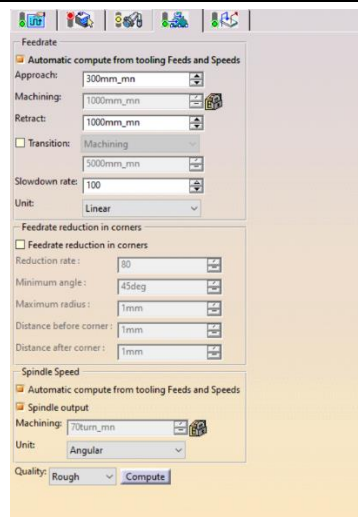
Feedrate
Automatic compute from tooling Feeds and Speeds
Approach: 300mm_mn
Machining: 1000mm_mn
Retract: 1000mm_mn
Transition: Machining
5000mm_mn
Slowdown rate: 100
Unit: Linear

Feedrate reduction in corners
Feedrate reduction in corners
Reduction rate : 80
Minimum angle : 45deg
Maximum radius : 1mm
Distance before corner : 1mm
Distance after corner : 1mm

Spindle Speed
Automatic compute from tooling Feeds and Speeds
Spindle output
Machining: 70turn_mn
Unit: Angular

Quality: Rough Compute